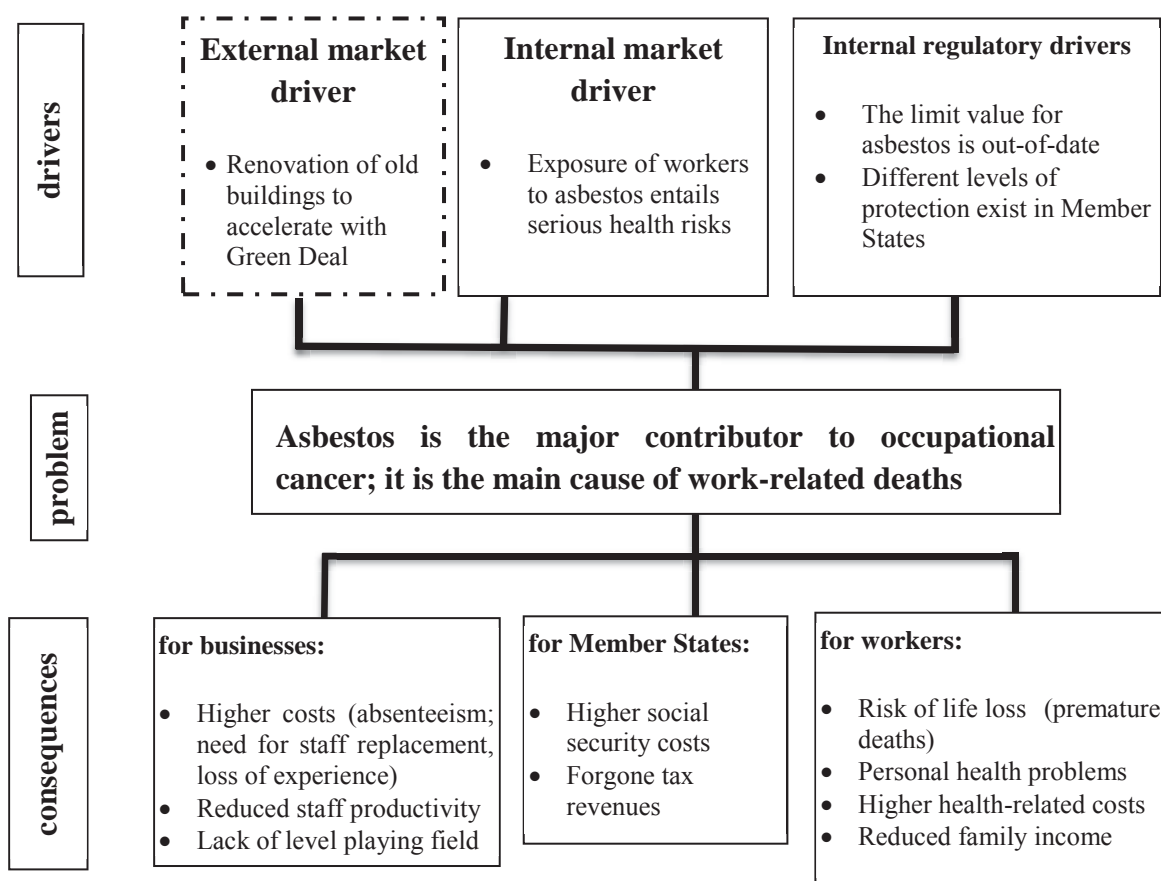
drivers

External market driver

- Renovation of old buildings to accelerate with Green Deal

Internal market driver

- Exposure of workers to asbestos entails serious health risks

Internal regulatory drivers

- The limit value for asbestos is out-of-date
- Different levels of protection exist in Member States

problem

Asbestos is the major contributor to occupational cancer; it is the main cause of work-related deaths

consequences

for businesses:

- Higher costs (absenteeism; need for staff replacement, loss of experience)
- Reduced staff productivity
- Lack of level playing field

for Member States:

- Higher social security costs
- Forgone tax revenues

for workers:

- Risk of life loss (premature deaths)
- Personal health problems
- Higher health-related costs
- Reduced family income